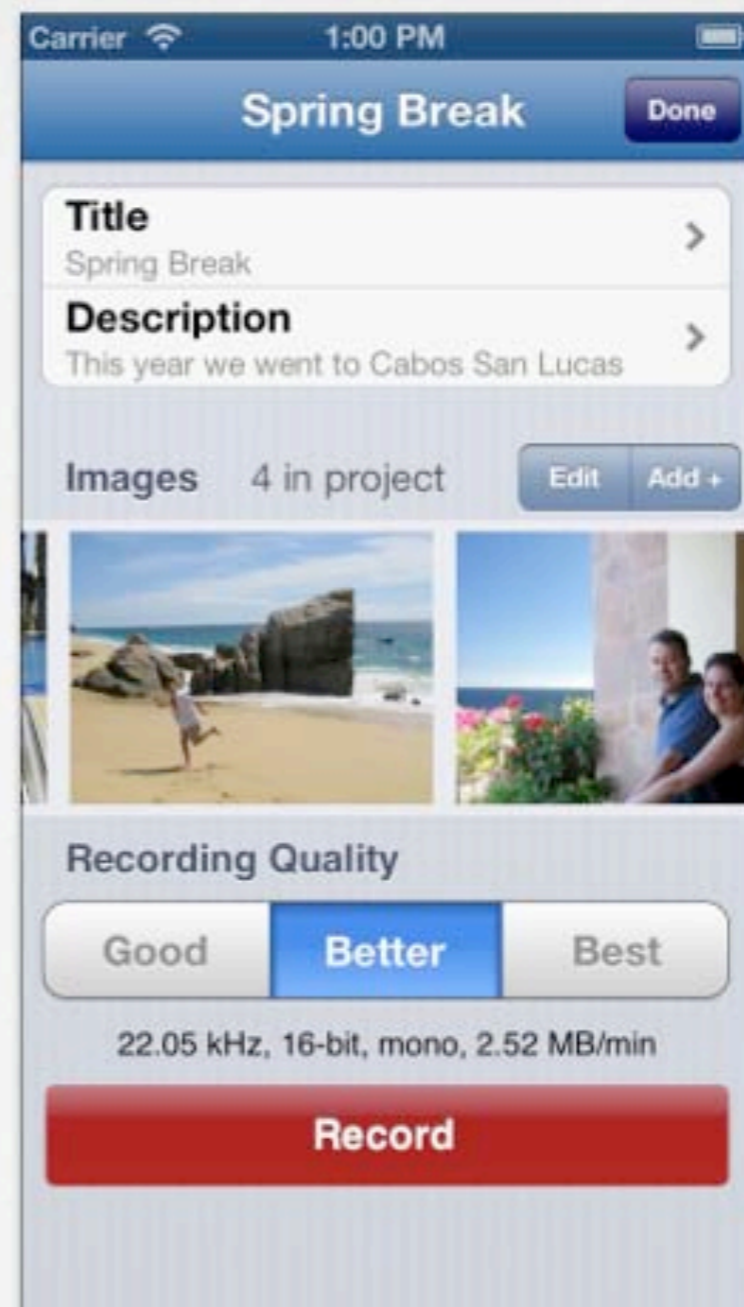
Carrier 1:00 PM

Spring Break Done

Title
Spring Break

Description
This year we went to Cabos San Lucas

Images 4 in project Edit Add +

Recording Quality

Good Better Best

22.05 kHz, 16-bit, mono, 2.52 MB/min

Record